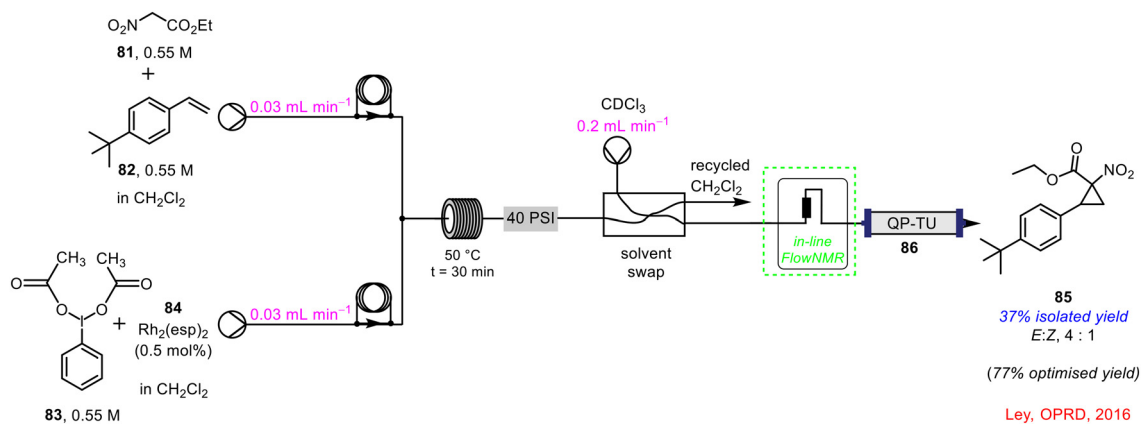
$O_2N$ $CO_2Et$
**81**, 0.55 M
+
**82**, 0.55 M
in $CH_2Cl_2$

0.03 mL min$^{-1}$

$CH_3$ $CH_3$
O O
O O
I
+
**84**
$Rh_2(esp)_2$
(0.5 mol%)
in $CH_2Cl_2$
**83**, 0.55 M

0.03 mL min$^{-1}$

50 °C
t = 30 min

40 PSI

$CDCl_3$
0.2 mL min$^{-1}$

recycled
$CH_2Cl_2$

solvent
swap

in-line
FlowNMR

QP-TU
**86**

O
O
$NO_2$

**85**
37% isolated yield
E:Z, 4 : 1

(77% optimised yield)

Ley, OPRD, 2016